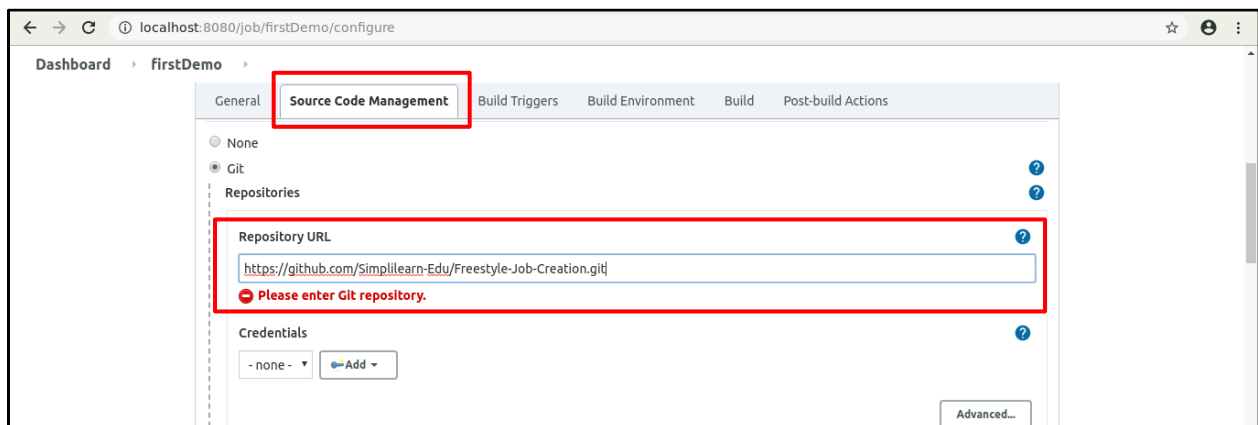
localhost:8080/job/firstDemo/configure

Dashboard › firstDemo ›

General | Source Code Management | Build Triggers | Build Environment | Build | Post-build Actions

None

Git

Repositories

Repository URL

https://github.com/Simplilearn-Edu/Freestyle-Job-Creation.git

Please enter Git repository.

Credentials

- none -

Add

Advanced...